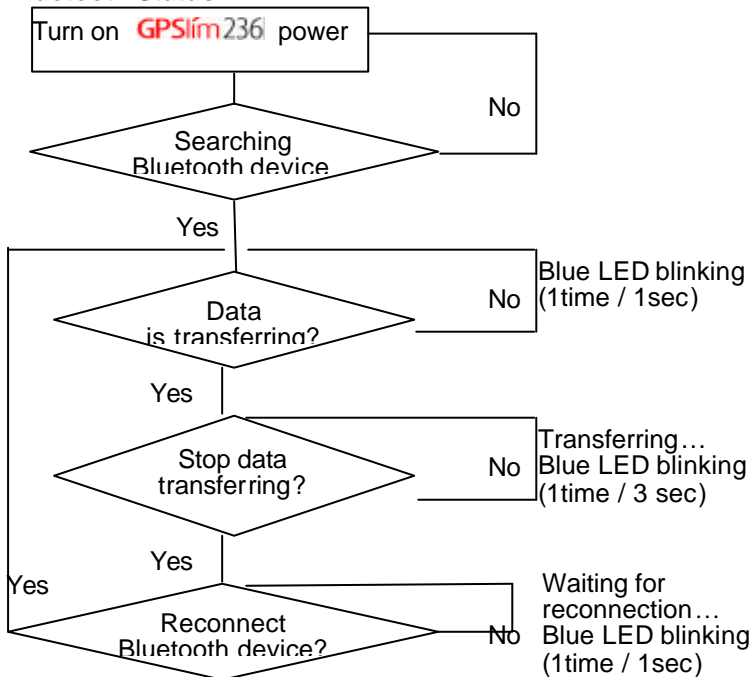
Turn on GPSlim236 power

No

Searching Bluetooth device

Yes

Blue LED blinking (1time / 1sec)

No

Data is transferring?

Yes

Transferring… Blue LED blinking (1time / 3 sec)

No

Stop data transferring?

Yes

Yes

Waiting for reconnection… Blue LED blinking (1time / 1sec)

Reconnect Bluetooth device?

No